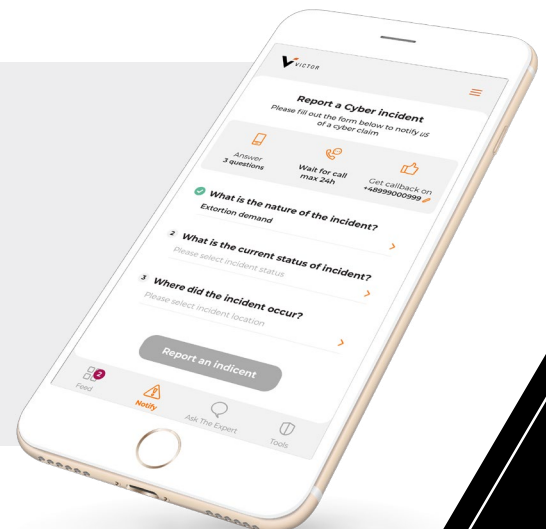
VICTOR

Report a Cyber incident

Please fill out the form below to notify us of a cyber claim

Answer 3 questions

Wait for call max 24h

Get callback on +48999000999

What is the nature of the incident?

Extortion demand

2 What is the current status of incident?

Please select incident status

3 Where did the incident occur?

Please select incident location

Report an indicent

2

Feed

Notify

Ask The Expert

Tools